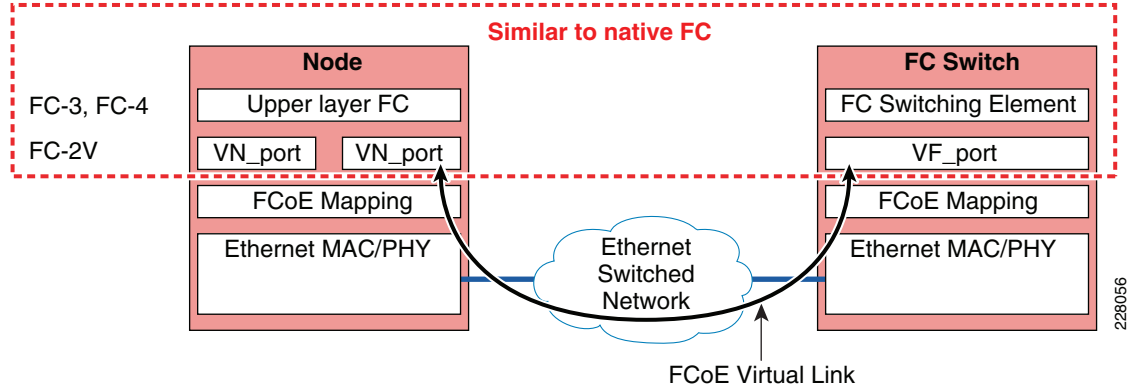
Similar to native FC

Node

FC-3, FC-4

Upper layer FC

FC-2V

VN_port

VN_port

FCoE Mapping

Ethernet MAC/PHY

Ethernet Switched Network

FC Switch

FC Switching Element

VF_port

FCoE Mapping

Ethernet MAC/PHY

FCoE Virtual Link

228056